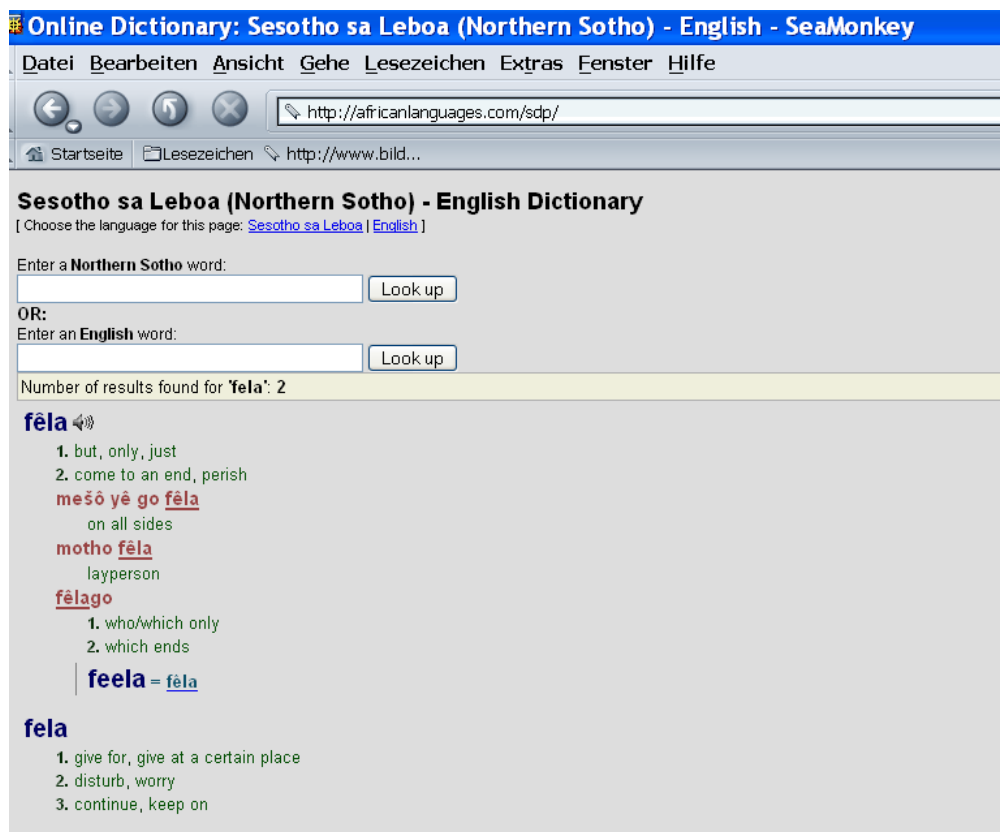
Online Dictionary: Sesotho sa Leboa (Northern Sotho) - English - SeaMonkey

Datei Bearbeiten Ansicht Gehe Lesezeichen Extras Fenster Hilfe

http://africanlanguages.com/sdp/

Startseite Lesezeichen http://www.bild...

Sesotho sa Leboa (Northern Sotho) - English Dictionary
[ Choose the language for this page: Sesotho sa Leboa | English ]

Enter a Northern Sotho word:
Look up
OR:
Enter an English word:
Look up

Number of results found for 'fela': 2

fêla
1. but, only, just
2. come to an end, perish
mešô yê go fêla
on all sides
motho fêla
layperson
fêlago
1. who/which only
2. which ends
feela = fêla

fela
1. give for, give at a certain place
2. disturb, worry
3. continue, keep on